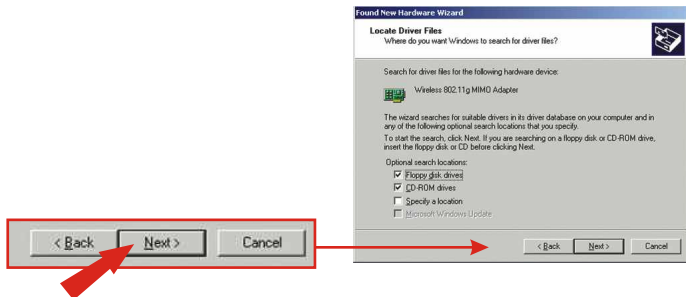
< Back
Next >
Cancel

Found New Hardware Wizard

Locate Driver Files
Where do you want Windows to search for driver files?

Search for driver files for the following hardware device:

Wireless 802.11g MIMO Adapter

The wizard searches for suitable drivers in its driver database on your computer and in any of the following optional search locations that you specify.

To start the search, click Next. If you are searching on a floppy disk or CD-ROM drive, insert the floppy disk or CD before clicking Next.

Optional search locations:
Floppy disk drives
CD-ROM drives
Specify a location
Microsoft Windows Update

< Back
Next >
Cancel